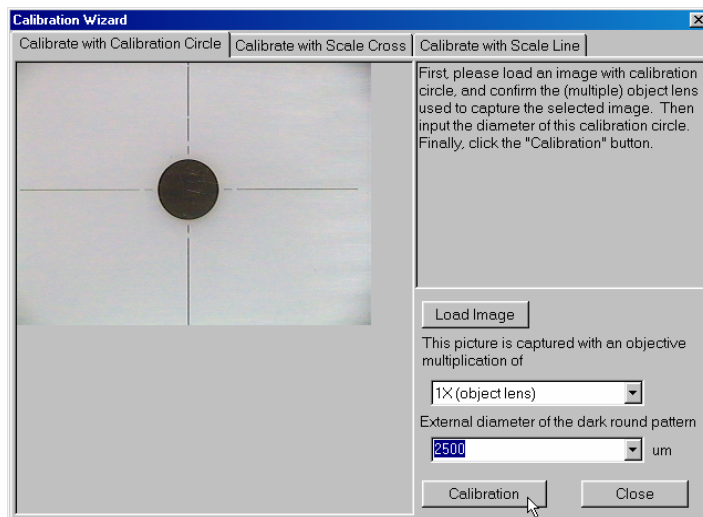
Calibration Wizard

Calibrate with Calibration Circle | Calibrate with Scale Cross | Calibrate with Scale Line

First, please load an image with calibration circle, and confirm the (multiple) object lens used to capture the selected image. Then input the diameter of this calibration circle. Finally, click the "Calibration" button.

Load Image

This picture is captured with an objective multiplication of

1X (object lens)

External diameter of the dark round pattern

2500

um

Calibration

Close